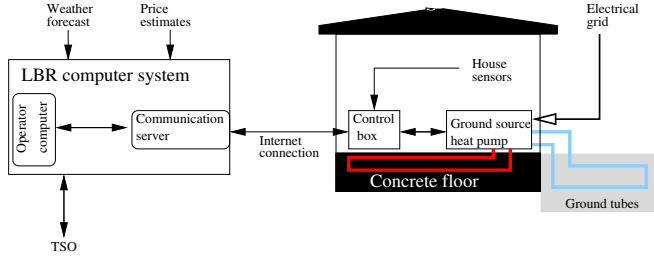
Weather forecast

Price estimates

LBR computer system

Operator computer

Communication server

Internet connection

TSO

House sensors

Electrical grid

Control box

Ground source heat pump

Concrete floor

Ground tubes